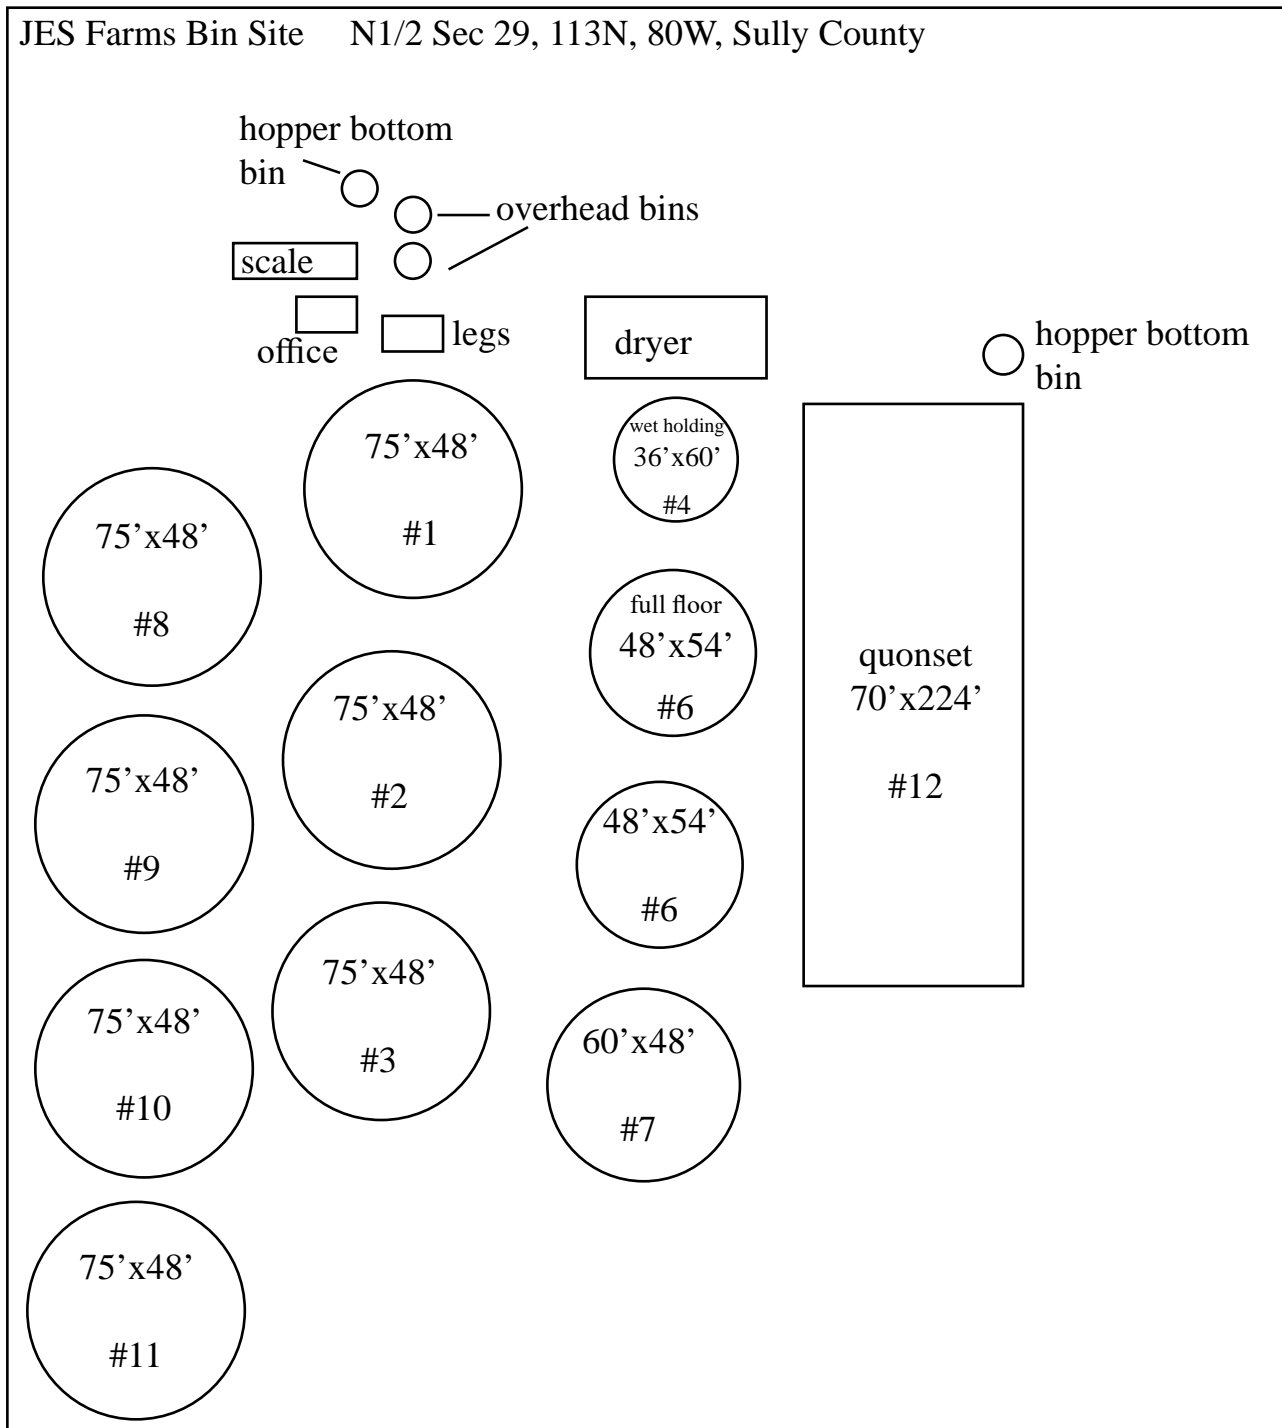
JES Farms Bin Site N1/2 Sec 29, 113N, 80W, Sully County

hopper bottom bin

overhead bins

scale

office

legs

dryer

hopper bottom bin

75'x48'
#1

wet holding
36'x60'
#4

75'x48'
#8

full floor
48'x54'
#6

quonset
70'x224'
#12

75'x48'
#2

75'x48'
#9

48'x54'
#6

75'x48'
#3

75'x48'
#10

60'x48'
#7

75'x48'
#11